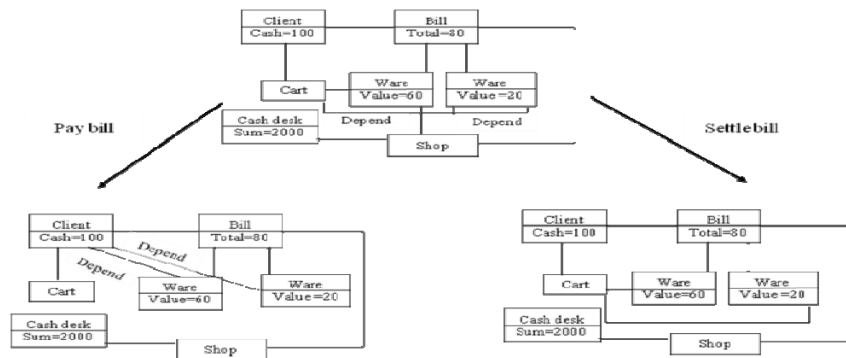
Client
Cash=100

Bill
Total=80

Cart

Ware
Value=60

Ware
Value=20

Cash desk
Sum=2000

Depend

Depend

Shop

Pay bill

Settle bill

Client
Cash=100

Bill
Total=80

Depend

Depend

Cart

Ware
Value=60

Ware
Value=20

Cash desk
Sum=2000

Shop

Client
Cash=100

Bill
Total=80

Cart

Ware
Value=60

Ware
Value=20

Cash desk
Sum=2000

Shop